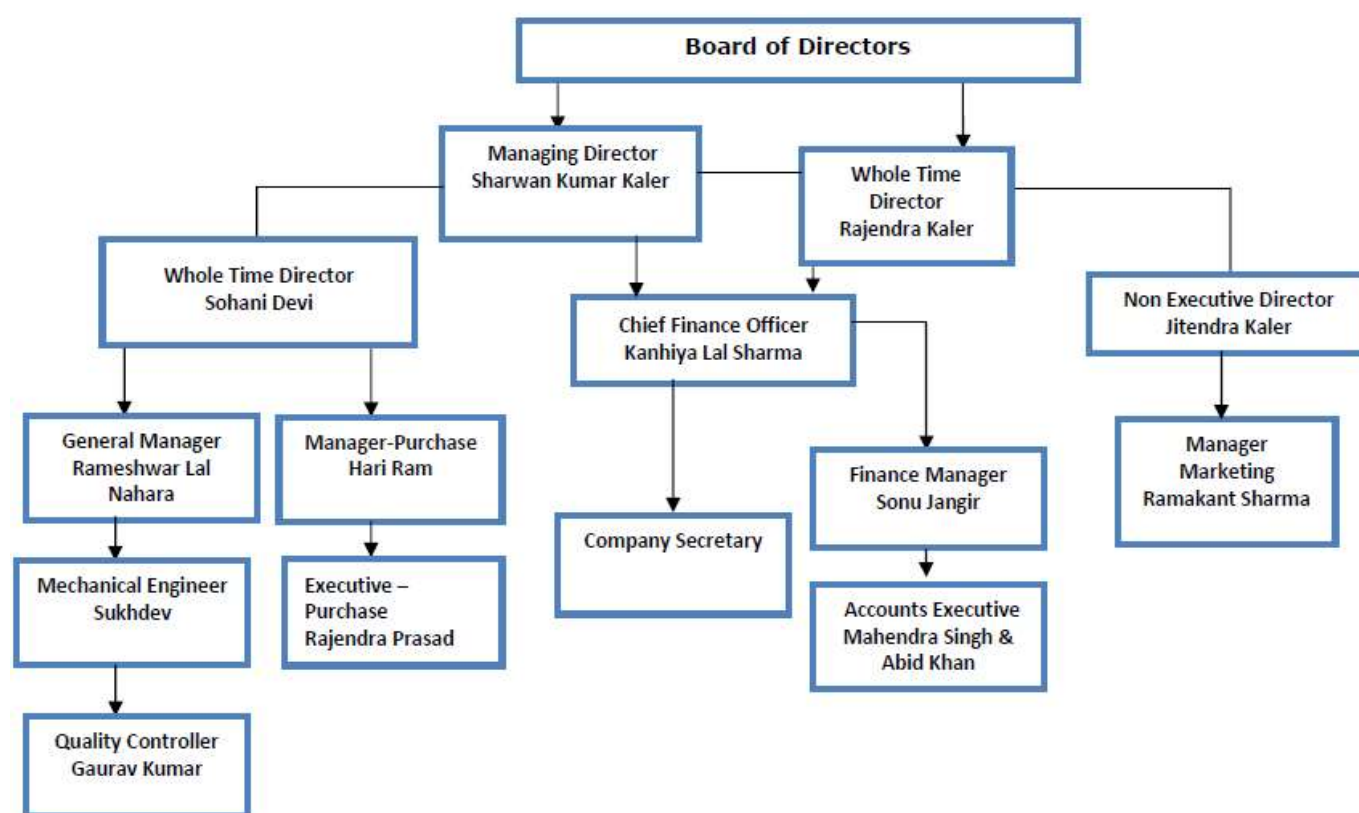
Board of Directors

Managing Director
Sharwan Kumar Kaler

Whole Time Director
Rajendra Kaler

Whole Time Director
Sohani Devi

Chief Finance Officer
Kanhiya Lal Sharma

Non Executive Director
Jitendra Kaler

General Manager
Rameshwar Lal Nahara

Manager-Purchase
Hari Ram

Company Secretary

Finance Manager
Sonu Jangir

Manager
Marketing
Ramakant Sharma

Mechanical Engineer
Sukhdev

Executive – Purchase
Rajendra Prasad

Accounts Executive
Mahendra Singh & Abid Khan

Quality Controller
Gaurav Kumar